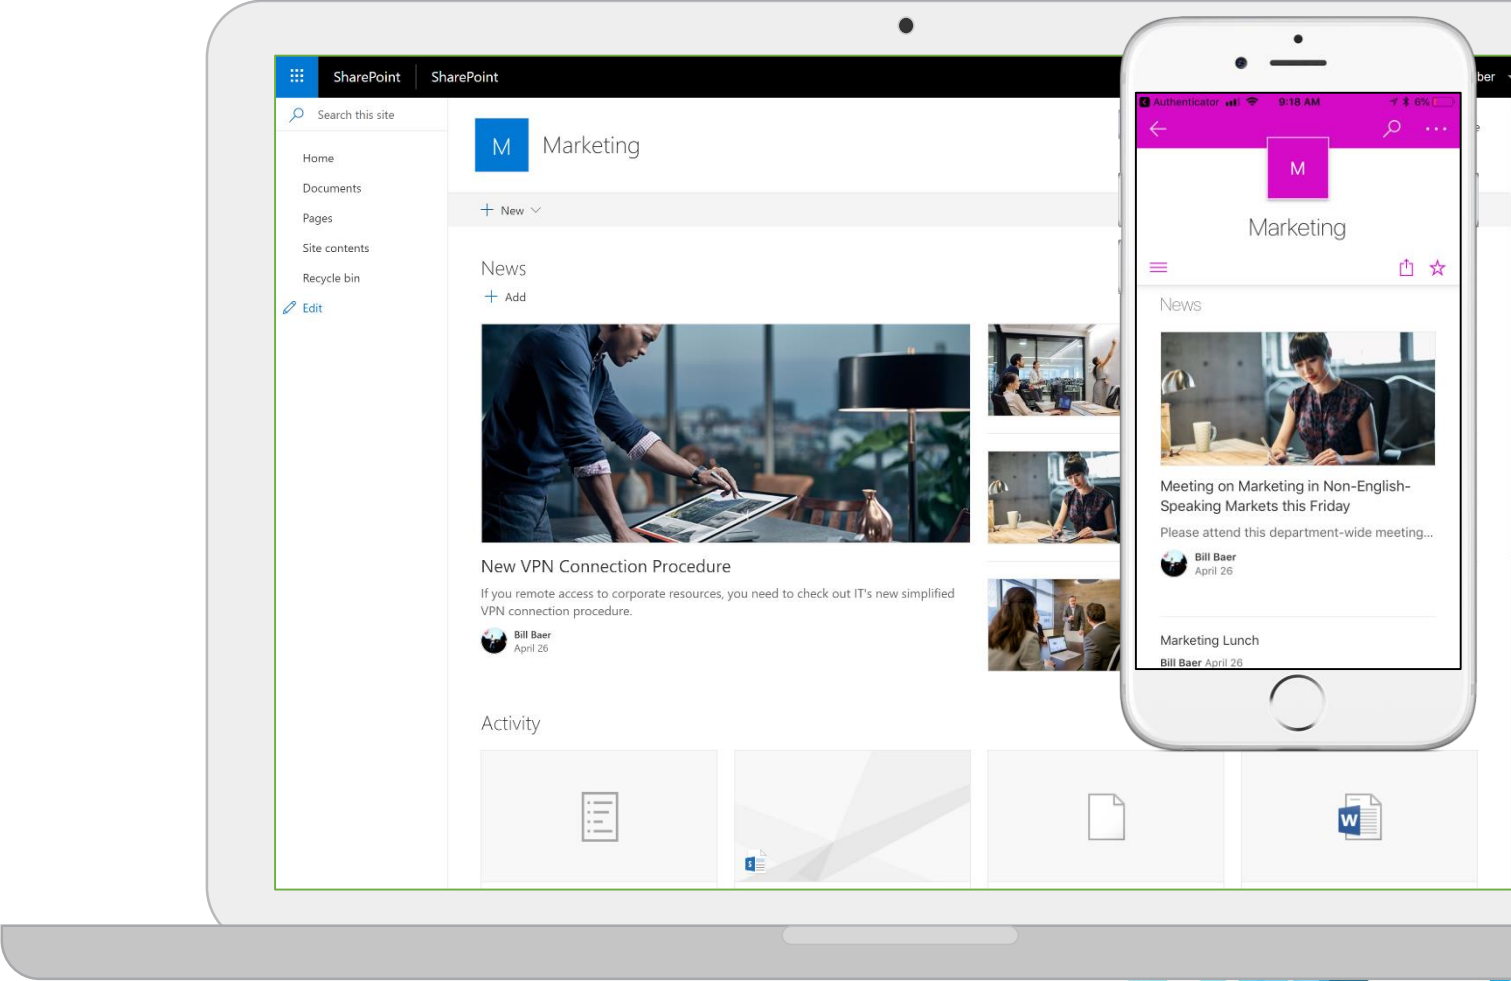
SharePoint SharePoint

Search this site

Home

Documents

Pages

Site contents

Recycle bin

Edit

M Marketing

New

News

Add

New VPN Connection Procedure

If you remote access to corporate resources, you need to check out IT's new simplified VPN connection procedure.

Bill Baer
April 26

Activity

ber

Authenticator 9:18 AM 6%

M

Marketing

News

Meeting on Marketing in Non-English-Speaking Markets this Friday

Please attend this department-wide meeting...

Bill Baer
April 26

Marketing Lunch

Bill Baer April 26